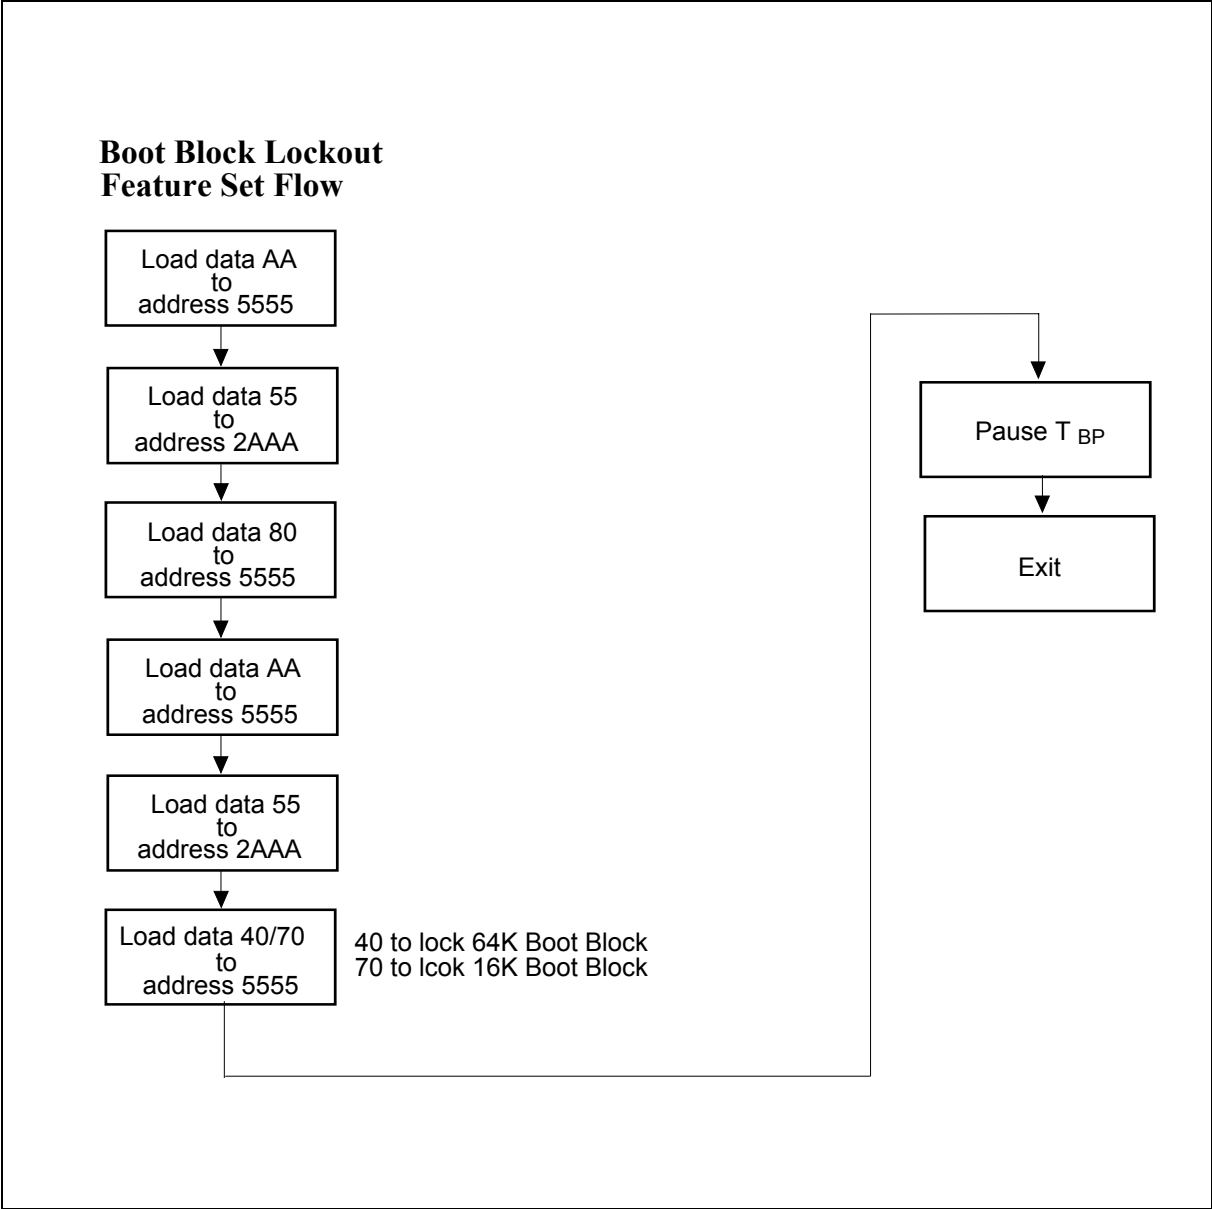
Boot Block Lockout
Feature Set Flow

Load data AA
to
address 5555

Load data 55
to
address 2AAA

Load data 80
to
address 5555

Load data AA
to
address 5555

Load data 55
to
address 2AAA

Load data 40/70
to
address 5555

40 to lock 64K Boot Block
70 to lcok 16K Boot Block

Pause $T_{BP}$

Exit